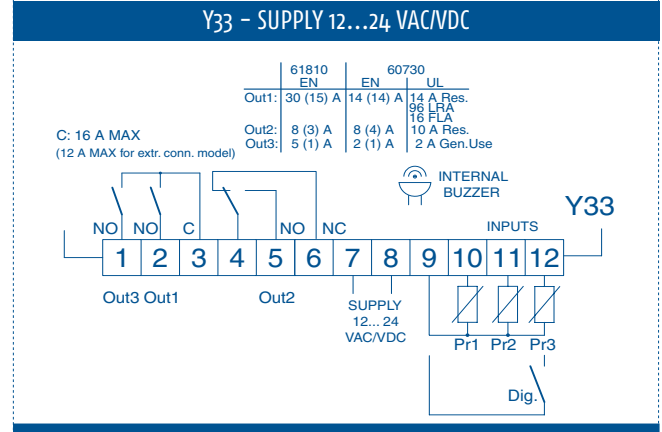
Y33 - SUPPLY 12...24 VAC/VDC

|  | 61810 EN | 60730 EN | UL |
|---|---|---|---|
| Out1: | 30 (15) A | 14 (14) A | 14 A Res. 96 LRA 16 FLA |
| Out2: | 8 (3) A | 8 (4) A | 10 A Res. |
| Out3: | 5 (1) A | 2 (1) A | 2 A Gen.Use |

C: 16 A MAX
(12 A MAX for extr. conn. model)

INTERNAL BUZZER

Y33

INPUTS

NO NO C NO NC

1 2 3 4 5 6 7 8 9 10 11 12

Out3 Out1 Out2

SUPPLY 12... 24 VAC/VDC

Pr1 Pr2 Pr3

Dig.